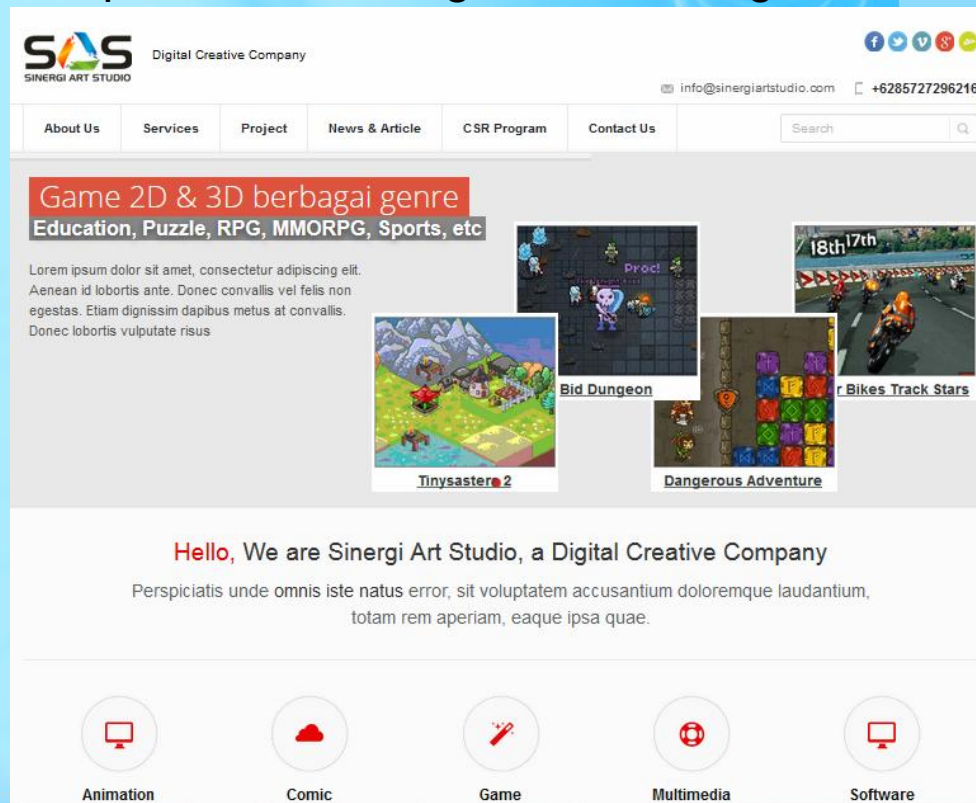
SAS
SINERGI ART STUDIO

Digital Creative Company

info@sinergiartstudio.com +6285727296216

About Us | Services | Project | News & Article | CSR Program | Contact Us

Search

Game 2D & 3D berbagai genre
Education, Puzzle, RPG, MMORPG, Sports, etc

Lorem ipsum dolor sit amet, consectetur adipiscing elit. Aenean id lobortis ante. Donec convallis vel felis non egestas. Etiam dignissim dapibus metus at convallis. Donec lobortis vulputate risus

Proc!

Bid Dungeon

18th 17th

r Bikes Track Stars

Tinysastero 2

Dangerous Adventure

Hello, We are Sinergi Art Studio, a Digital Creative Company

Perspiciatis unde omnis iste natus error, sit voluptatem accusantium doloremque laudantium, totam rem aperiam, eaque ipsa quae.

Animation

Comic

Game

Multimedia

Software